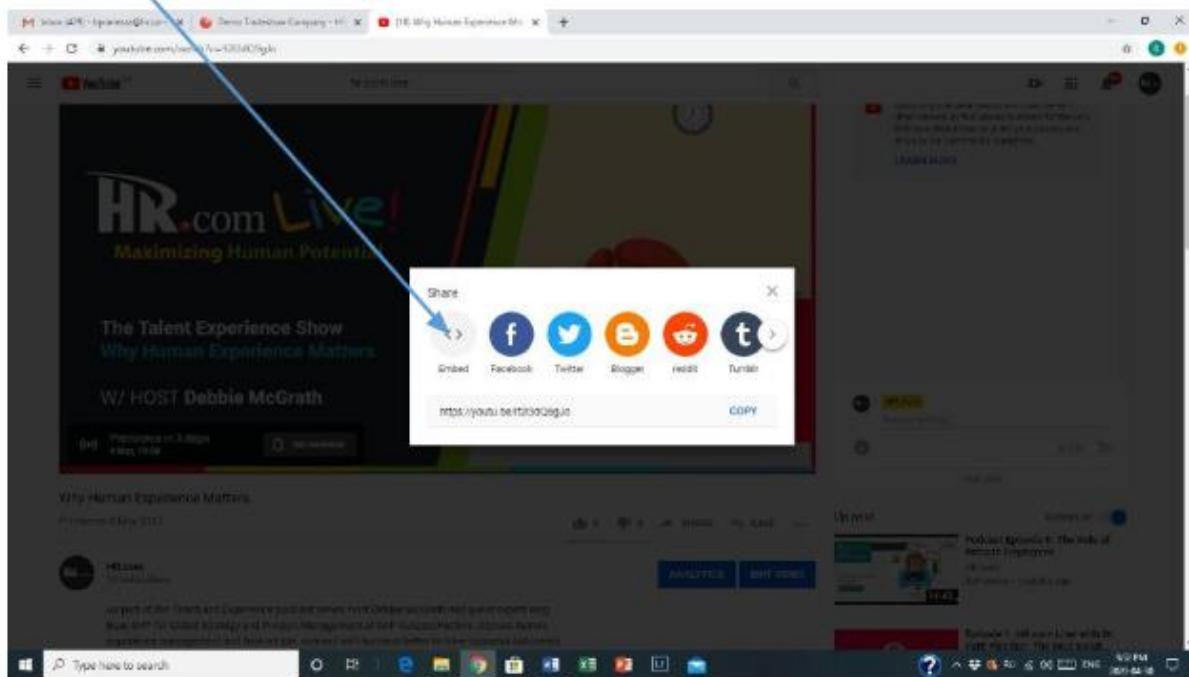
HR.com Live!
Maximizing Human Potential

The Talent Experience Show
Why Human Experience Matters

W/ HOST Debbie McGrath

Share

Embed
Facebook
Twitter
Blogger
reddit
Tumblr

https://youtu.be/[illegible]

COPY

Why Human Experience Matters

HR.com

ANALYTICS
EDIT VIDEO

Up next

Podcast Episode 4: The Role of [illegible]

Type here to search